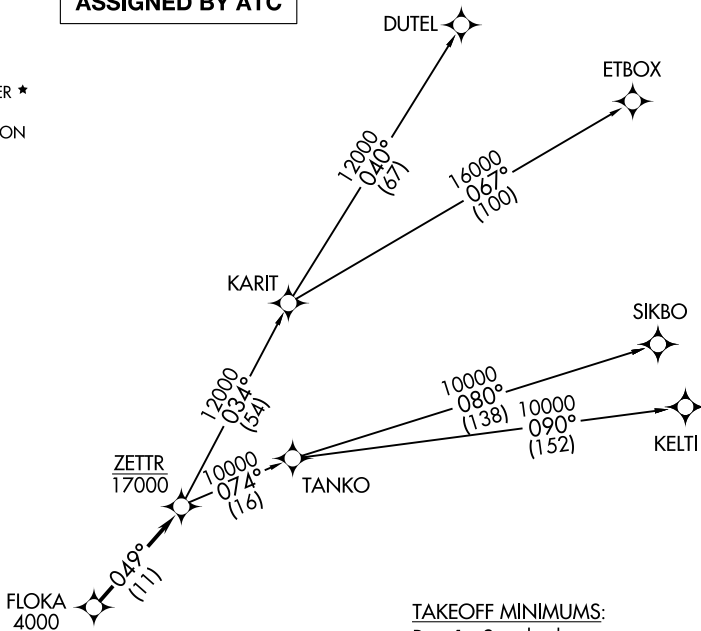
ASSIGNED BY ATC

ER ★

ON

DUTEL

ETBOX

12000
040°
(67)

16000
067°
(100)

KARIT

SIKBO

12000
034°
(54)

10000
080°
(138)

10000
090°
(152)

KELTI

ZETTR
17000

10000
074°
(16)

TANKO

049°
(11)

FLOKA
4000

TAKEOFF MINIMUMS:
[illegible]